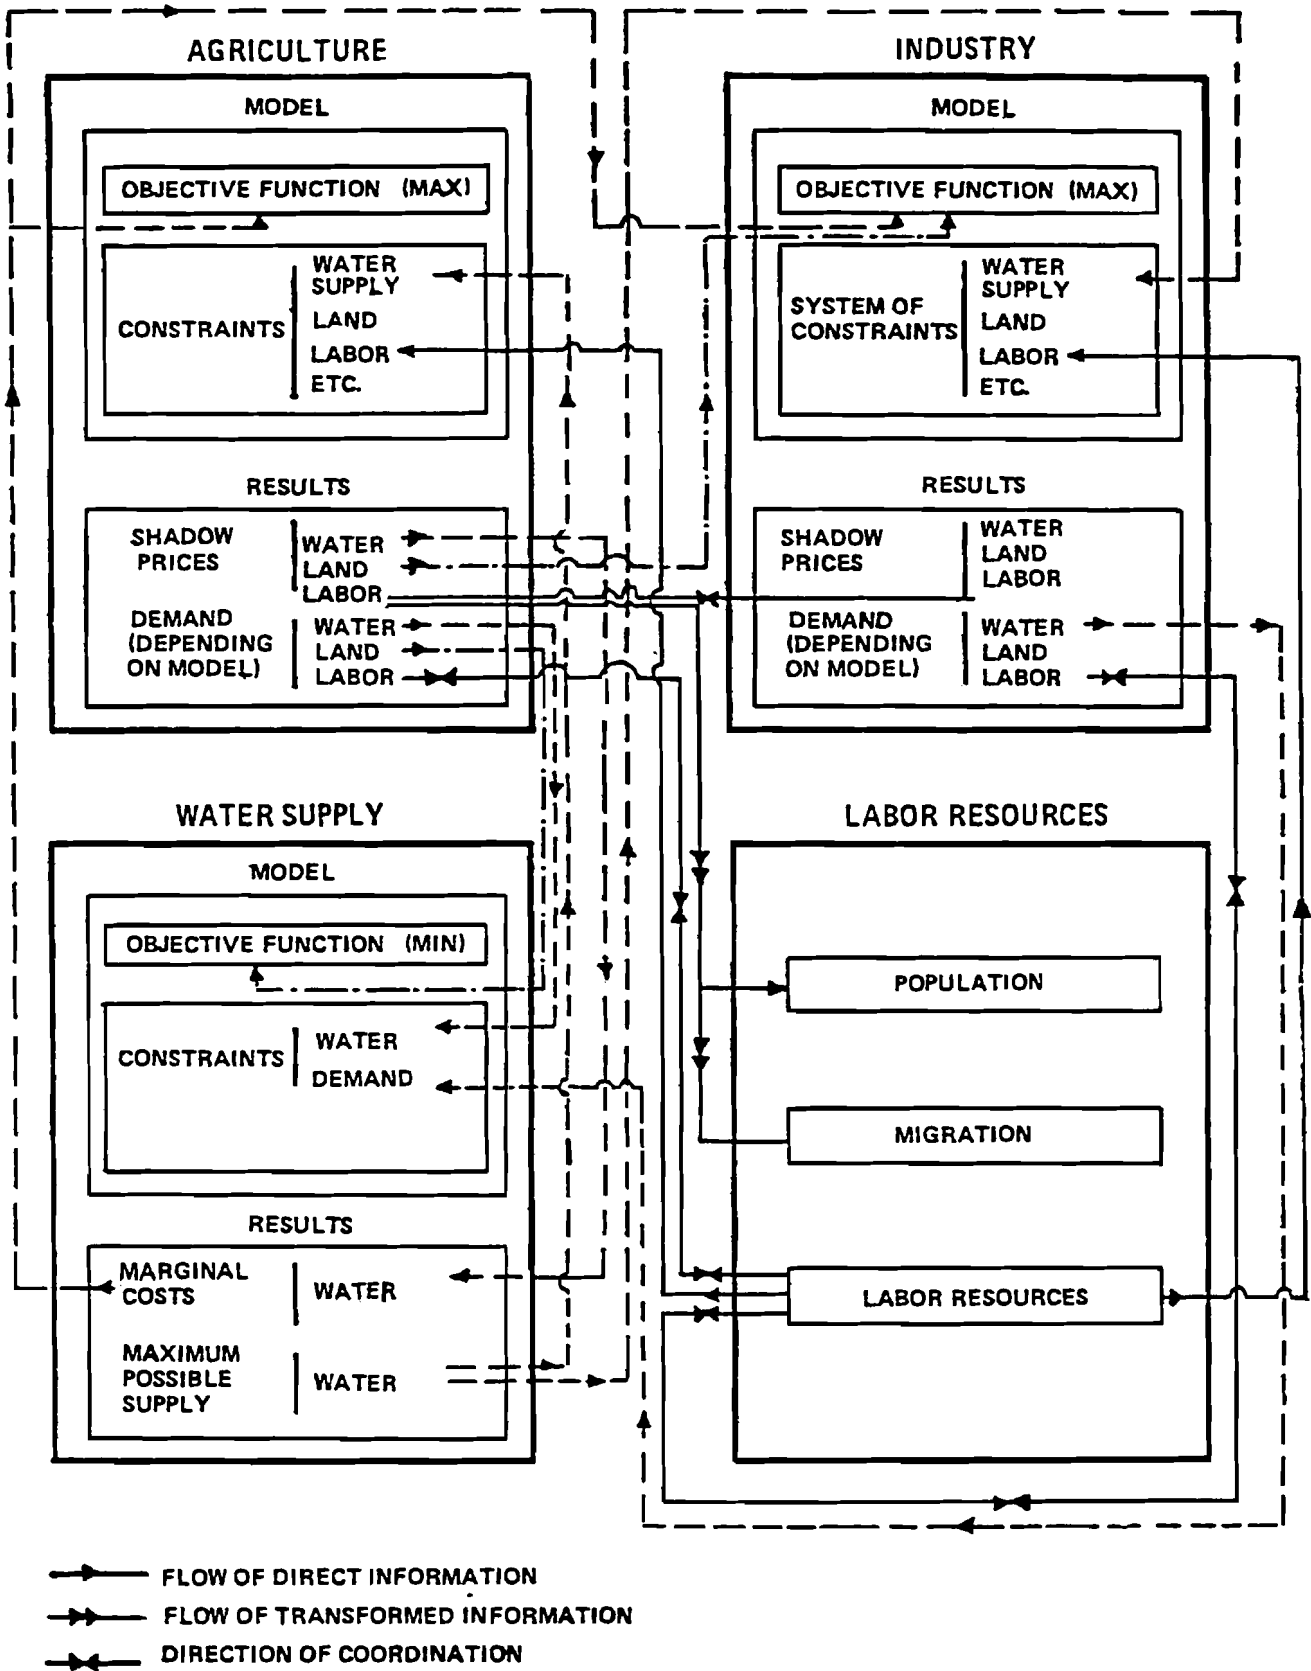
AGRICULTURE

MODEL

OBJECTIVE FUNCTION (MAX)

CONSTRAINTS | WATER SUPPLY
LAND
LABOR
ETC.

RESULTS

SHADOW PRICES | WATER
LAND
LABOR

DEMAND (DEPENDING ON MODEL) | WATER
LAND
LABOR

INDUSTRY

MODEL

OBJECTIVE FUNCTION (MAX)

SYSTEM OF CONSTRAINTS | WATER SUPPLY
LAND
LABOR
ETC.

RESULTS

SHADOW PRICES | WATER
LAND
LABOR

DEMAND (DEPENDING ON MODEL) | WATER
LAND
LABOR

WATER SUPPLY

MODEL

OBJECTIVE FUNCTION (MIN)

CONSTRAINTS | WATER
DEMAND

RESULTS

MARGINAL COSTS | WATER

MAXIMUM POSSIBLE SUPPLY | WATER

LABOR RESOURCES

POPULATION

MIGRATION

LABOR RESOURCES

FLOW OF DIRECT INFORMATION
FLOW OF TRANSFORMED INFORMATION
DIRECTION OF COORDINATION